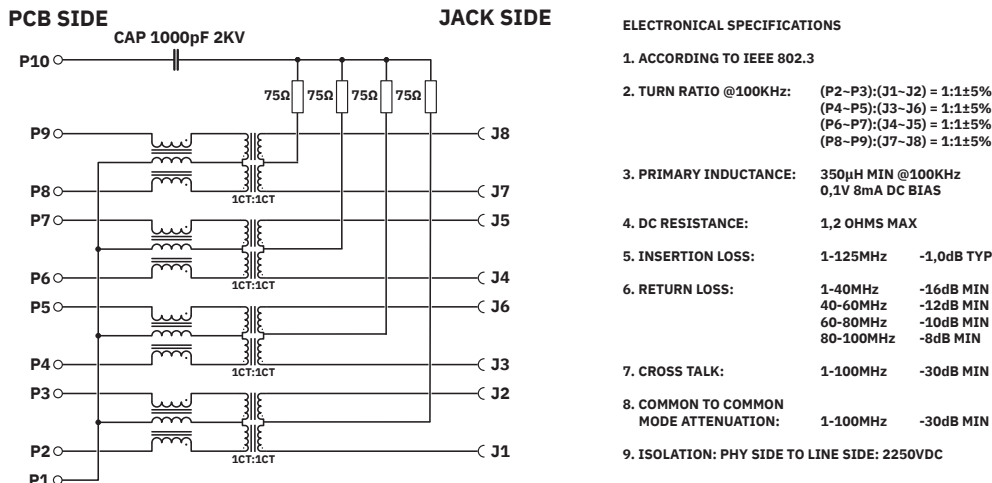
PCB SIDE

JACK SIDE

CAP 1000pF 2KV

P10

75Ω 75Ω 75Ω 75Ω

P9
J8
P8
J7
1CT:1CT
P7
J5
P6
J4
1CT:1CT
P5
J6
P4
J3
1CT:1CT
P3
J2
P2
J1
1CT:1CT
P1

ELECTRONICAL SPECIFICATIONS

1. ACCORDING TO IEEE 802.3

2. TURN RATIO @100KHz: (P2~P3):(J1~J2) = 1:1±5%
(P4~P5):(J3~J6) = 1:1±5%
(P6~P7):(J4~J5) = 1:1±5%
(P8~P9):(J7~J8) = 1:1±5%

3. PRIMARY INDUCTANCE: 350μH MIN @100KHz
0,1V 8mA DC BIAS

4. DC RESISTANCE: 1,2 OHMS MAX

5. INSERTION LOSS: 1-125MHz -1,0dB TYP

6. RETURN LOSS: 1-40MHz -16dB MIN
40-60MHz -12dB MIN
60-80MHz -10dB MIN
80-100MHz -8dB MIN

7. CROSS TALK: 1-100MHz -30dB MIN

8. COMMON TO COMMON
MODE ATTENUATION: 1-100MHz -30dB MIN

9. ISOLATION: PHY SIDE TO LINE SIDE: 2250VDC